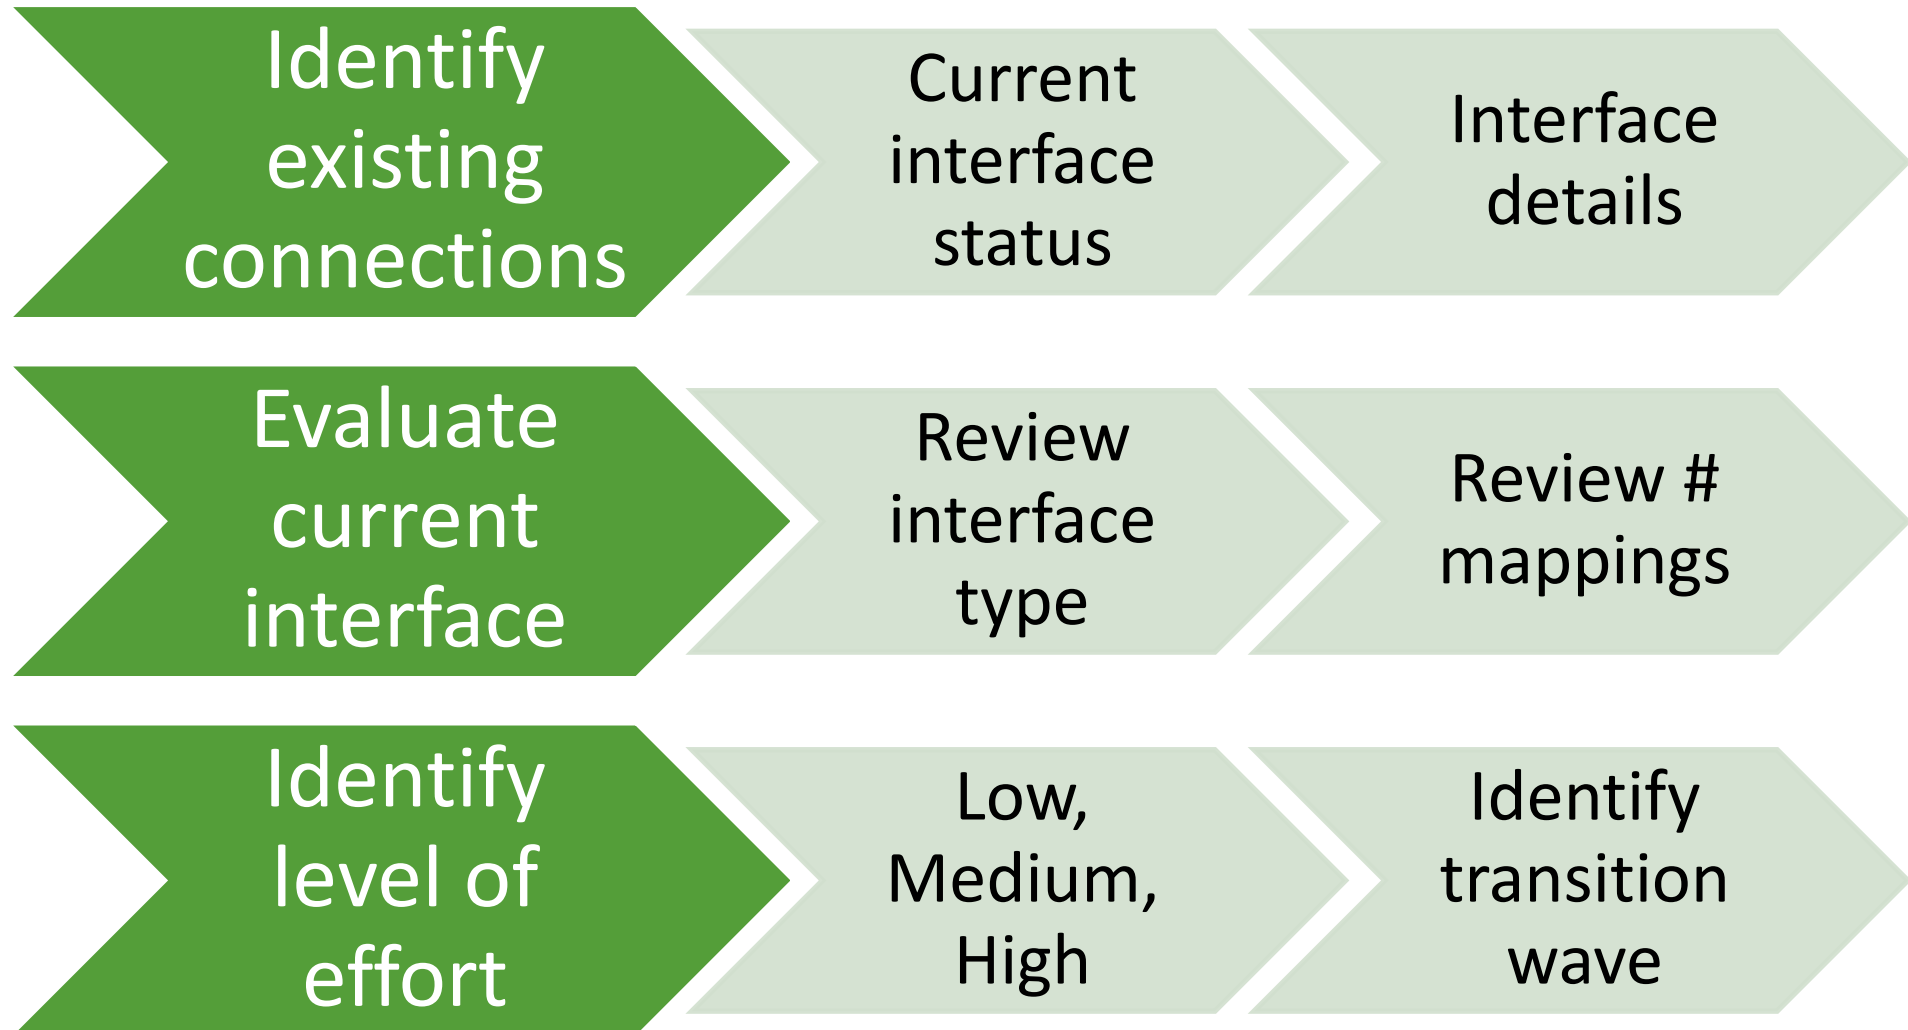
Identify existing connections

Current interface status

Interface details

Evaluate current interface

Review interface type

Review # mappings

Identify level of effort

Low, Medium, High

Identify transition wave